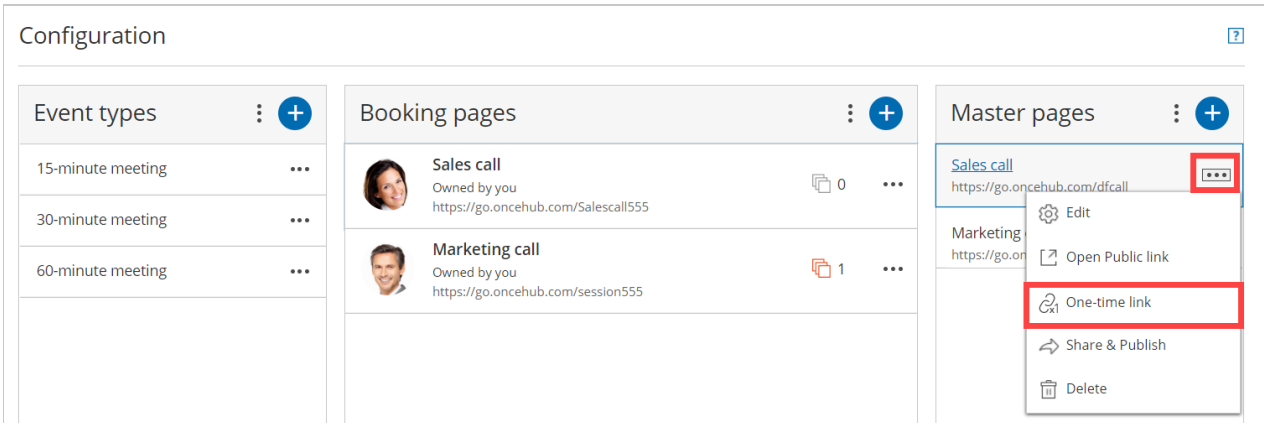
Configuration

?

Event types

15-minute meeting

30-minute meeting

60-minute meeting

Booking pages

Sales call
Owned by you
https://go.oncehub.com/Salescall555

0

Marketing call
Owned by you
https://go.oncehub.com/session555

1

Master pages

Sales call
https://go.oncehub.com/dfcall

Marketing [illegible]
https://go.on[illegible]

Edit

Open Public link

One-time link

Share & Publish

Delete